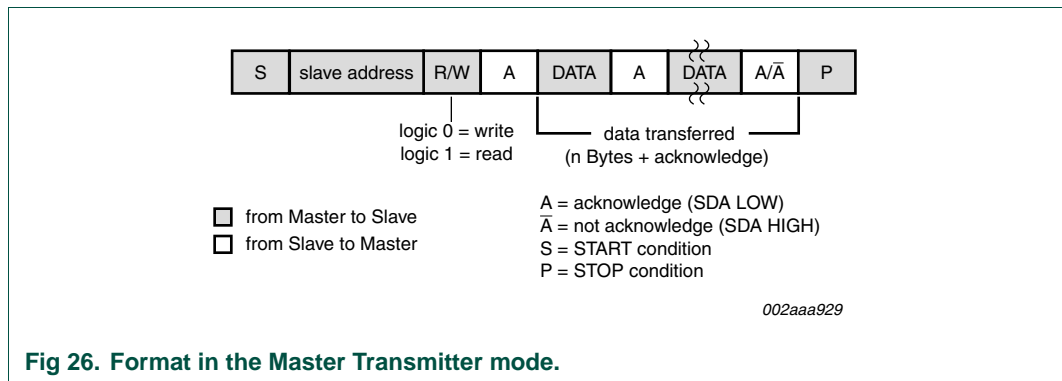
| S | slave address | R/W | A | DATA | A | DATA | A/$\overline{A}$ | P |
|---|---|---|---|---|---|---|---|---|

logic 0 = write
logic 1 = read

data transferred
(n Bytes + acknowledge)

from Master to Slave
from Slave to Master

A = acknowledge (SDA LOW)
$\overline{A}$ = not acknowledge (SDA HIGH)
S = START condition
P = STOP condition

002aaa929

Fig 26. Format in the Master Transmitter mode.